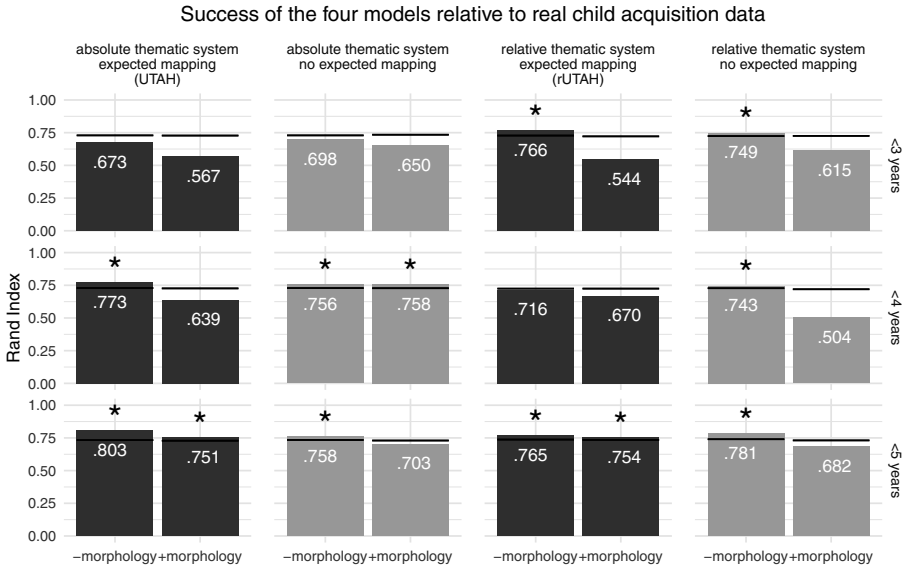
Success of the four models relative to real child acquisition data

absolute thematic system expected mapping (UTAH)

absolute thematic system no expected mapping

relative thematic system expected mapping (rUTAH)

relative thematic system no expected mapping

Rand Index

1.00
0.75
0.50
0.25
0.00

.673 .567 .698 .650 * .766 .544 * .749 .615

<3 years

1.00
0.75
0.50
0.25
0.00

* .773 .639 * .756 * .758 .716 .670 * .743 .504

<4 years

1.00
0.75
0.50
0.25
0.00

* .803 * .751 * .758 .703 * .765 * .754 * .781 .682

<5 years

−morphology +morphology −morphology +morphology −morphology +morphology −morphology +morphology